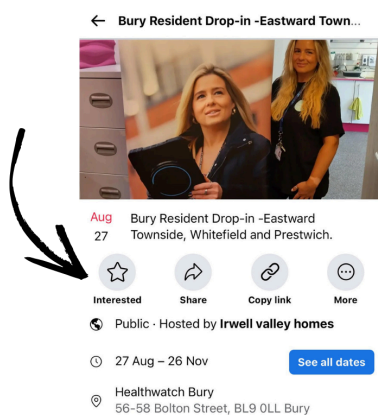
Bury Resident Drop-in -Eastward Town...

Aug 27

Bury Resident Drop-in -Eastward Townside, Whitefield and Prestwich.

Interested

Share

Copy link

More

Public · Hosted by Irwell valley homes

27 Aug – 26 Nov

See all dates

Healthwatch Bury
56-58 Bolton Street, BL9 0LL Bury